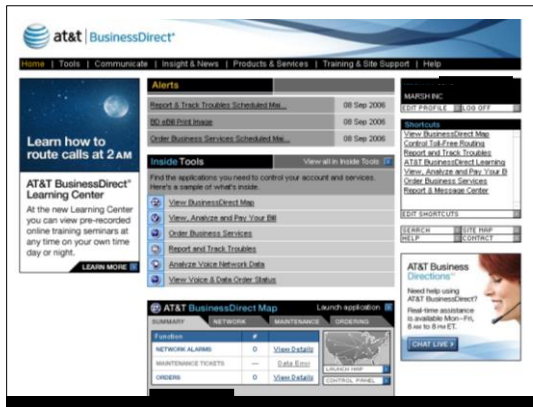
at&t | BusinessDirect®

Home | Tools | Communicate | Insight & News | Products & Services | Training & Site Support | Help

Learn how to route calls at 2 AM

AT&T BusinessDirect® Learning Center

At the new Learning Center you can view pre-recorded online training seminars at any time on your own time day or night.

LEARN MORE

Alerts

| Report & Track Troubles Scheduled Mai... | 08 Sep 2006 |
|---|---|
| BD eBill Print Image | 08 Sep 2006 |
| Order Business Services Scheduled Mai... | 08 Sep 2006 |

Inside Tools

View all in Inside Tools

Find the applications you need to control your account and services. Here's a sample of what's inside.

View BusinessDirect Map

View, Analyze and Pay Your Bill

Order Business Services

Report and Track Troubles

Analyze Voice Network Data

View Voice & Data Order Status

AT&T BusinessDirect Map

Launch application

SUMMARY | NETWORK | MAINTENANCE | ORDERING

| Function | # | |
|---|---|---|
| NETWORK ALARMS | 0 | View Details |
| MAINTENANCE TICKETS | --- | Data Error |
| ORDERS | 0 | View Details |

LAUNCH MAP

CONTROL PANEL

MARSH INC

EDIT PROFILE | LOG OFF

Shortcuts

View BusinessDirect Map

Control Toll-Free Routing

Report and Track Troubles

AT&T BusinessDirect Learning

View, Analyze and Pay Your B

Order Business Services

Report & Message Center

EDIT SHORTCUTS

SEARCH | SITE MAP

HELP | CONTACT

AT&T Business Directions℠

Need help using AT&T BusinessDirect?

Real-time assistance is available Mon–Fri, 8 AM to 8 PM ET.

CHAT LIVE